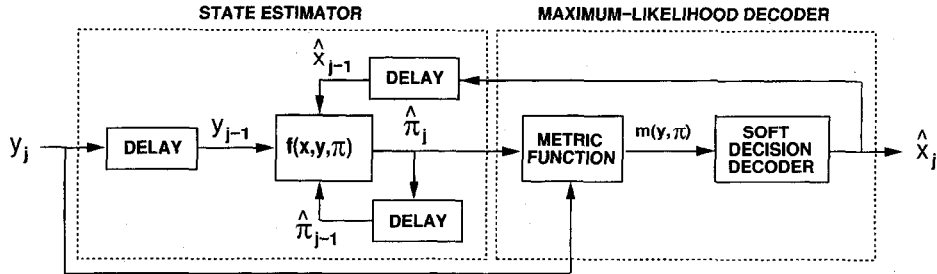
STATE ESTIMATOR

MAXIMUM-LIKELIHOOD DECODER

$\hat{x}_{j-1}$

DELAY

$y_j$

DELAY

$y_{j-1}$

$f(x,y,\pi)$

$\hat{\pi}_j$

METRIC FUNCTION

$m(y,\pi)$

SOFT DECISION DECODER

$\hat{x}_j$

DELAY

$\hat{\pi}_{j-1}$